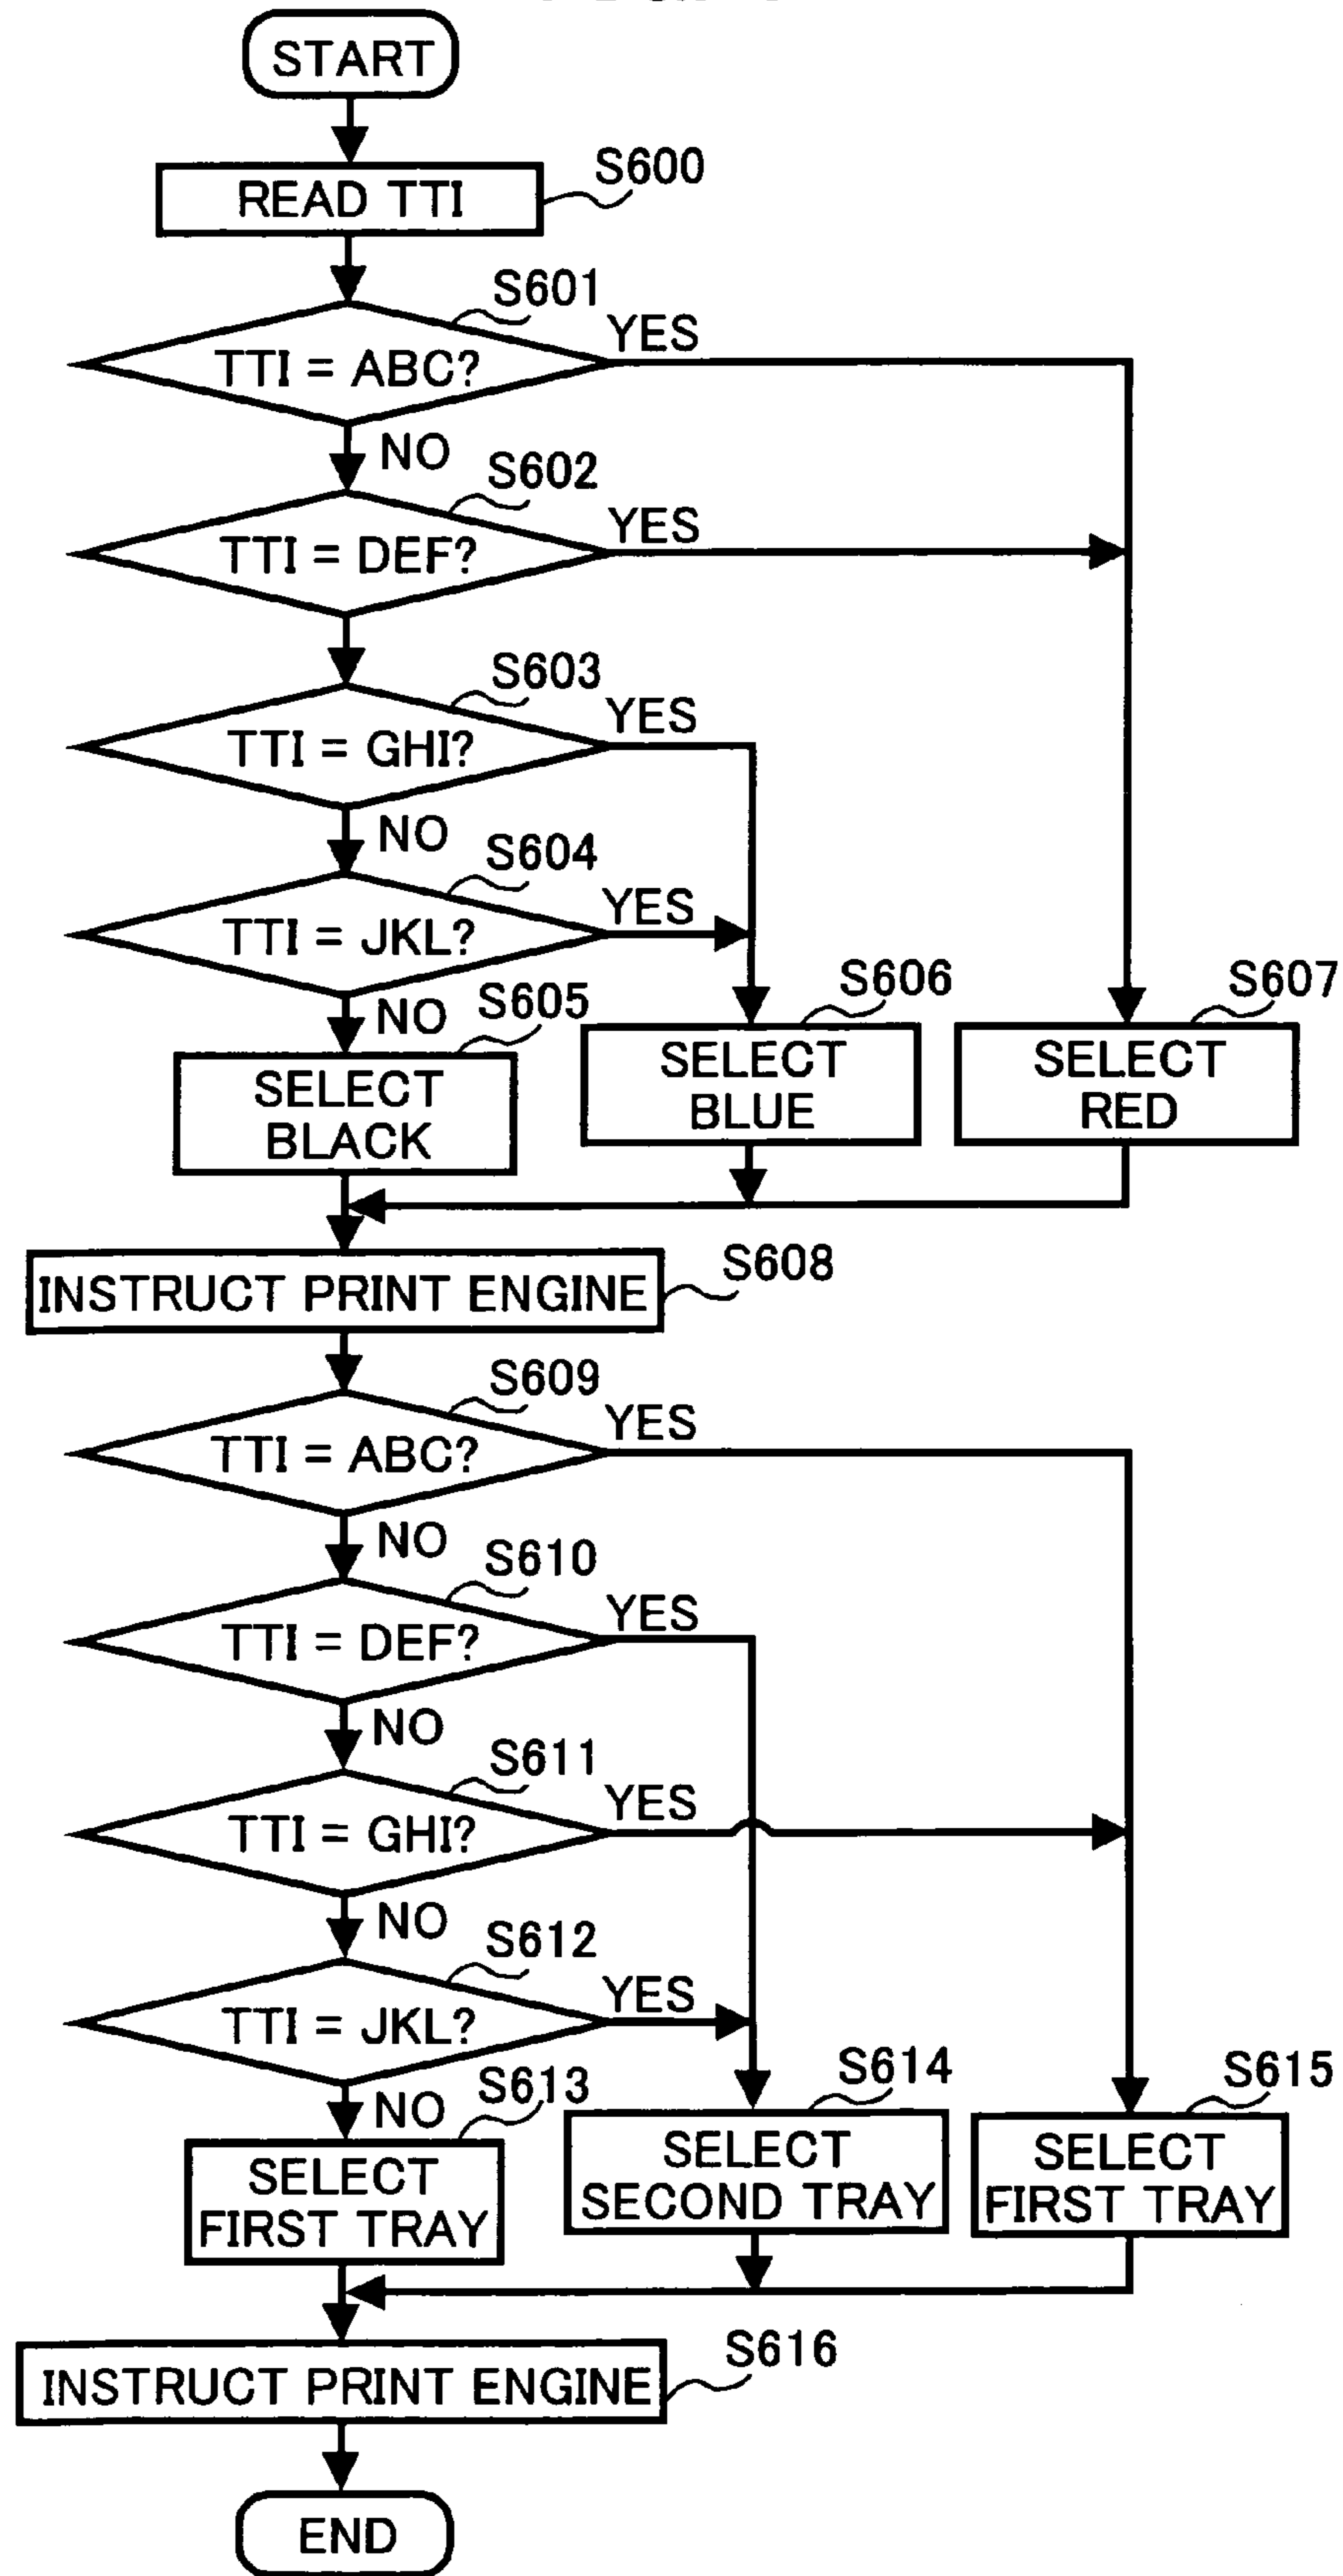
START

READ TTI S600

S601 TTI = ABC? YES NO

S602 TTI = DEF? YES

S603 TTI = GHI? YES NO

S604 TTI = JKL? YES NO

S605 SELECT BLACK

S606 SELECT BLUE

S607 SELECT RED

INSTRUCT PRINT ENGINE S608

S609 TTI = ABC? YES NO

S610 TTI = DEF? YES NO

S611 TTI = GHI? YES NO

S612 TTI = JKL? YES NO

S613 SELECT FIRST TRAY

S614 SELECT SECOND TRAY

S615 SELECT FIRST TRAY

INSTRUCT PRINT ENGINE S616

END